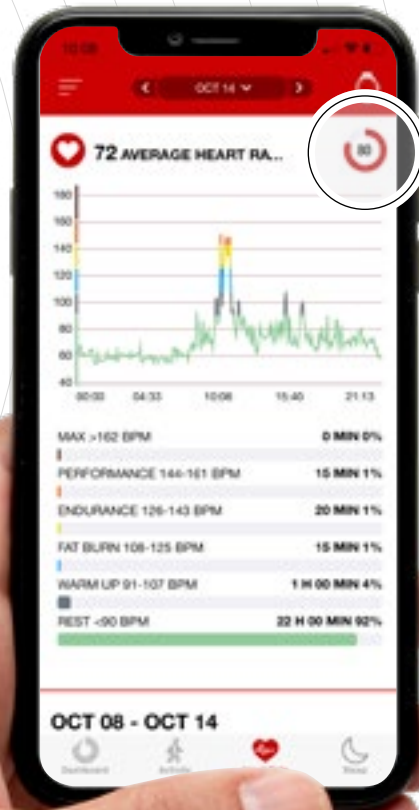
10:08

OCT 14

72 AVERAGE HEART RA...

80

180
160
140
120
100
80
60
40

00:00 04:33 10:06 15:40 21:13

MAX >162 BPM 0 MIN 0%

PERFORMANCE 144-161 BPM 15 MIN 1%

ENDURANCE 126-143 BPM 20 MIN 1%

FAT BURN 108-125 BPM 15 MIN 1%

WARM UP 91-107 BPM 1 H 00 MIN 4%

REST <90 BPM 22 H 00 MIN 92%

OCT 08 - OCT 14

Dashboard Activity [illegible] Sleep